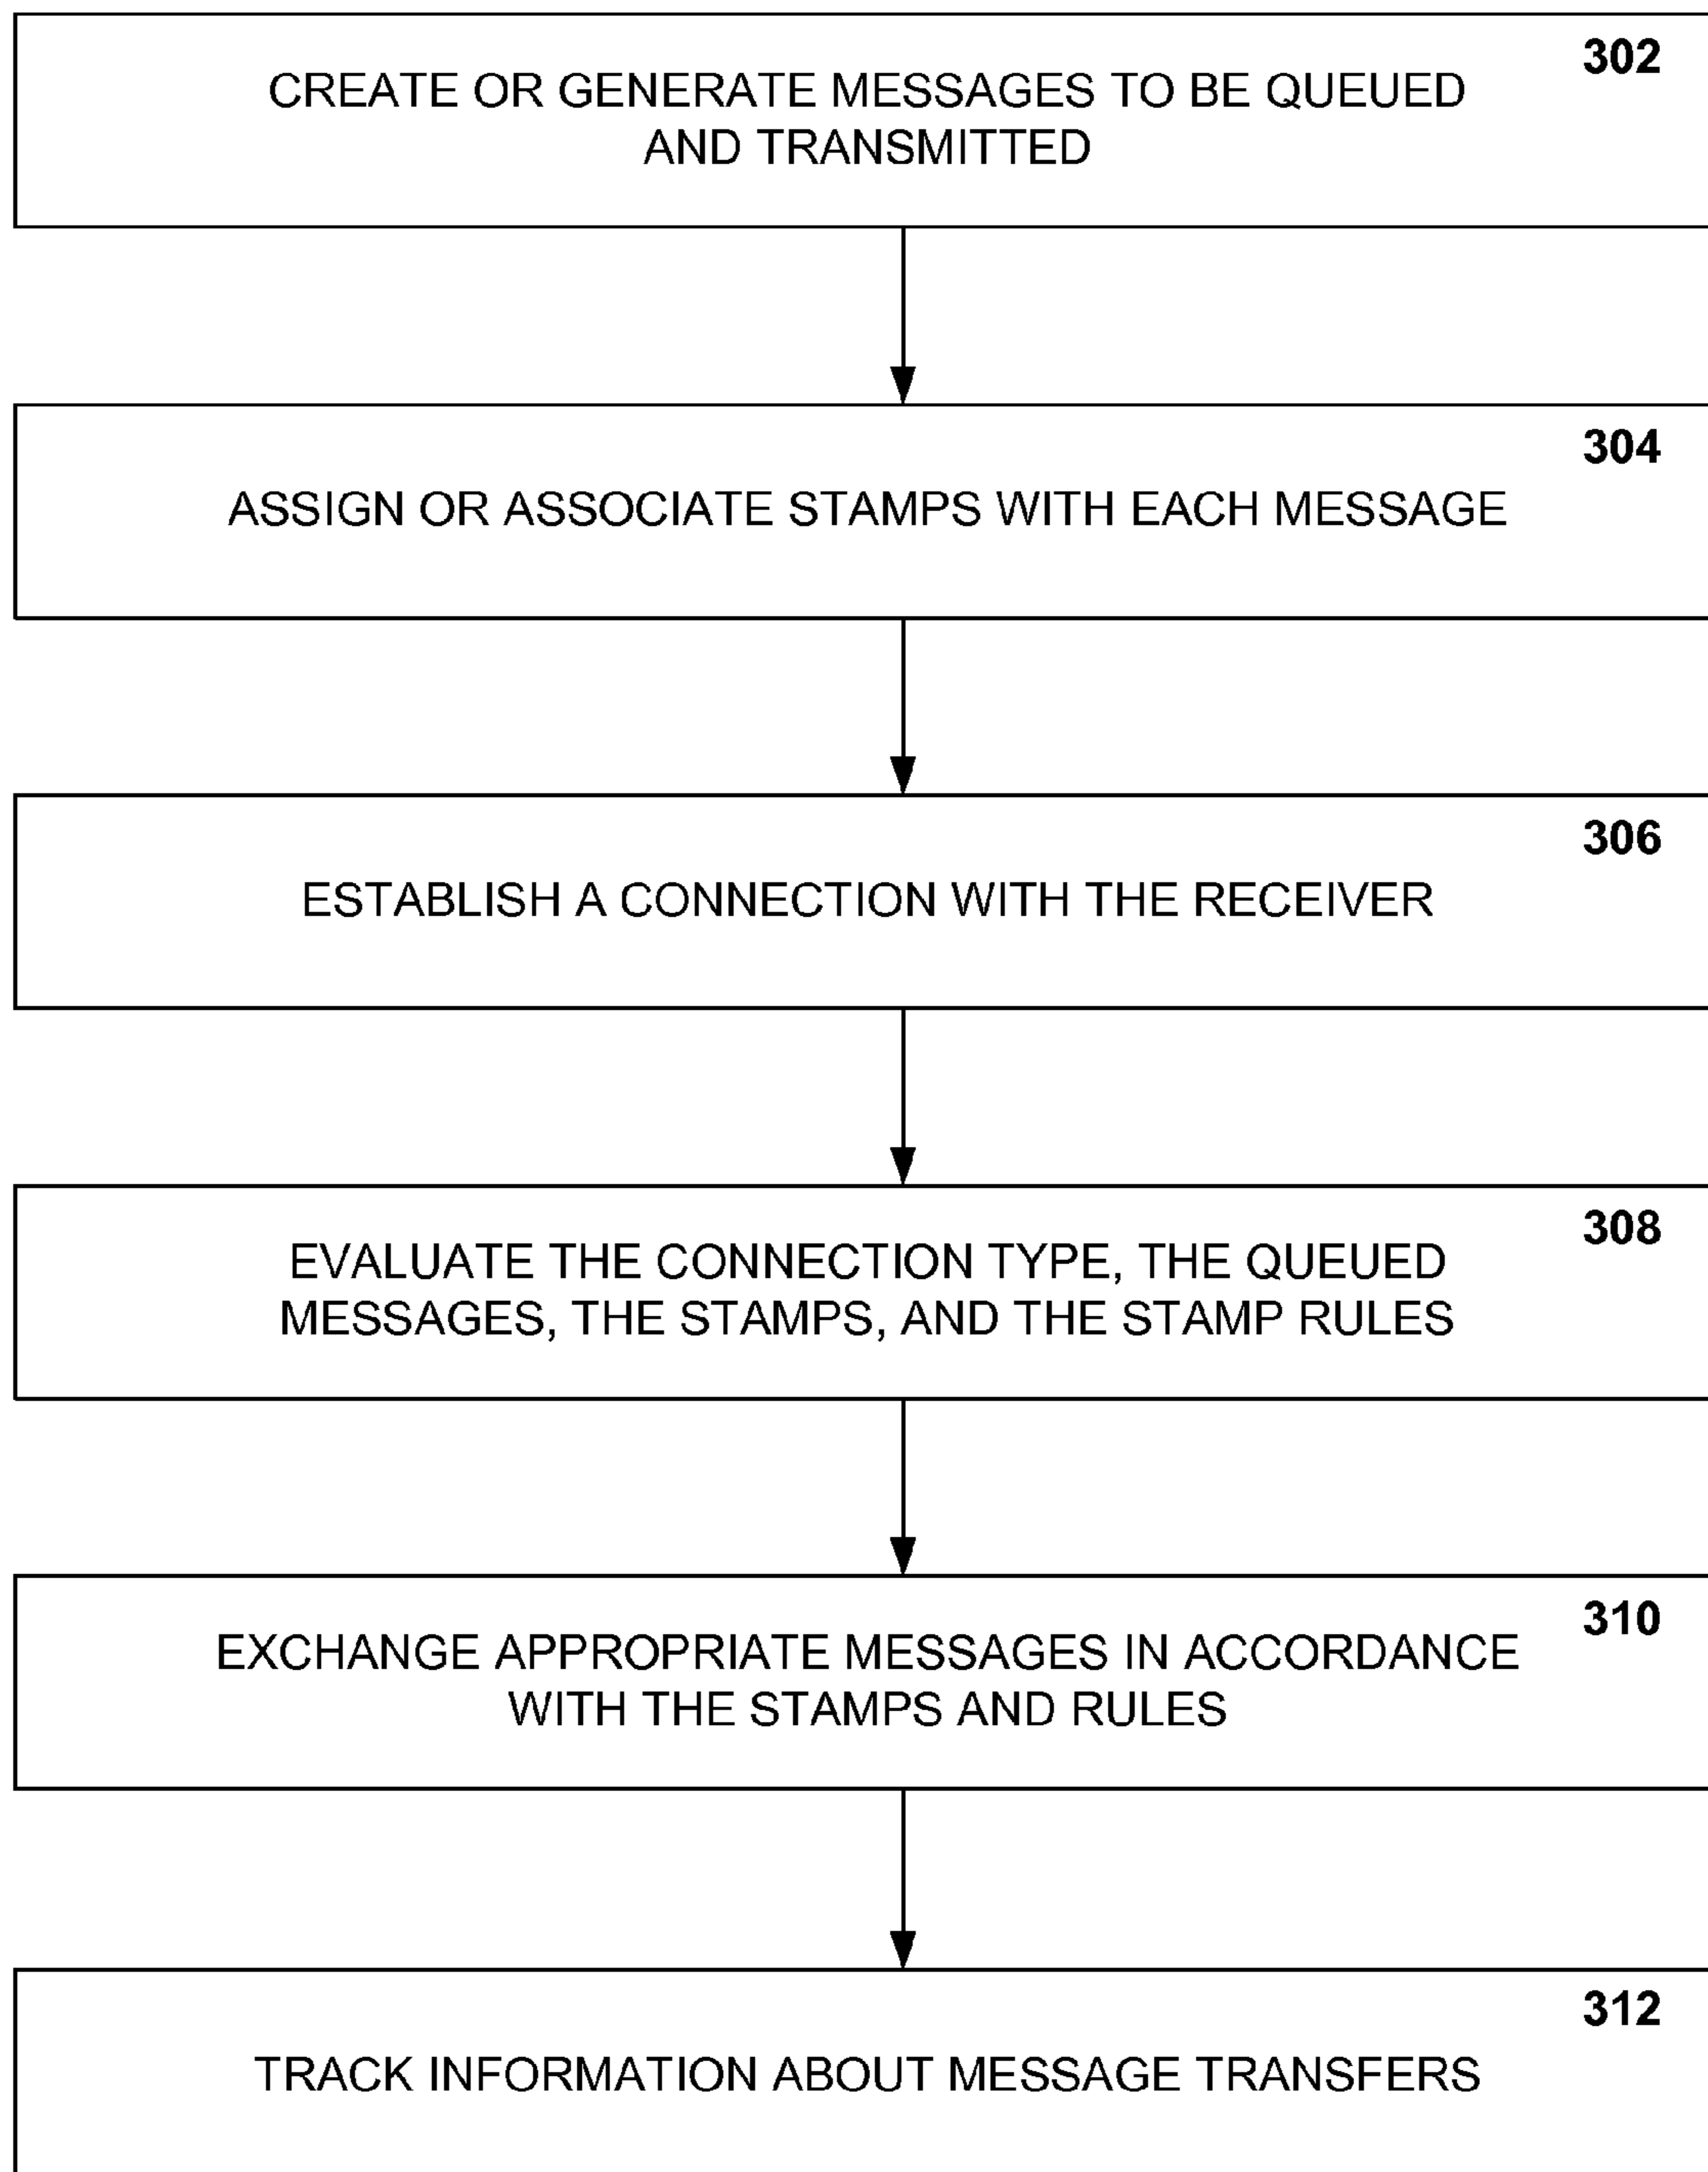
302
CREATE OR GENERATE MESSAGES TO BE QUEUED AND TRANSMITTED

304
ASSIGN OR ASSOCIATE STAMPS WITH EACH MESSAGE

306
ESTABLISH A CONNECTION WITH THE RECEIVER

308
EVALUATE THE CONNECTION TYPE, THE QUEUED MESSAGES, THE STAMPS, AND THE STAMP RULES

310
EXCHANGE APPROPRIATE MESSAGES IN ACCORDANCE WITH THE STAMPS AND RULES

312
TRACK INFORMATION ABOUT MESSAGE TRANSFERS